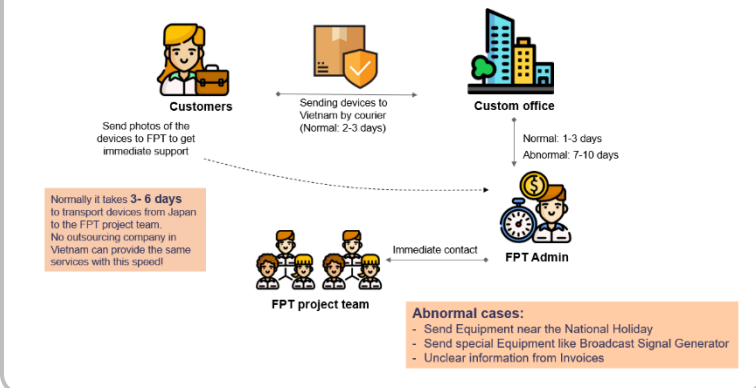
Customers

Sending devices to Vietnam by courier (Normal: 2-3 days)

Custom office

Send photos of the devices to FPT to get immediate support

Normal: 1-3 days
Abnormal: 7-10 days

Normally it takes 3- 6 days to transport devices from Japan to the FPT project team. No outsourcing company in Vietnam can provide the same services with this speed!

Immediate contact

FPT Admin

FPT project team

Abnormal cases:
- Send Equipment near the National Holiday
- Send special Equipment like Broadcast Signal Generator
- Unclear information from Invoices